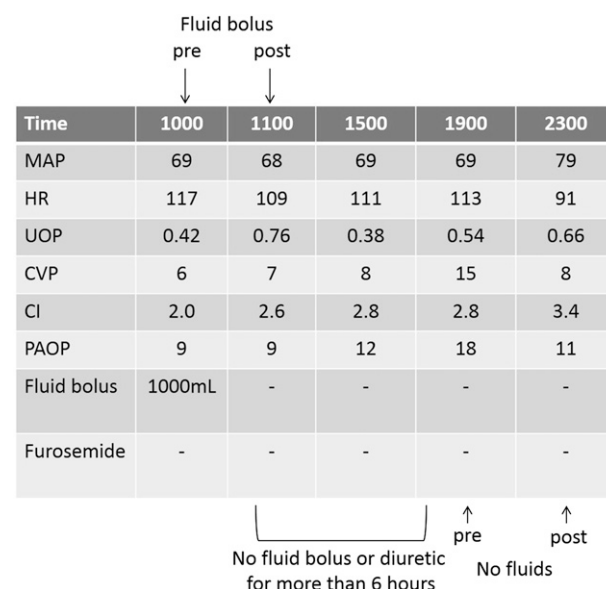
Fluid bolus
pre post
↓ ↓

| Time | 1000 | 1100 | 1500 | 1900 | 2300 |
|---|---|---|---|---|---|
| MAP | 69 | 68 | 69 | 69 | 79 |
| HR | 117 | 109 | 111 | 113 | 91 |
| UOP | 0.42 | 0.76 | 0.38 | 0.54 | 0.66 |
| CVP | 6 | 7 | 8 | 15 | 8 |
| CI | 2.0 | 2.6 | 2.8 | 2.8 | 3.4 |
| PAOP | 9 | 9 | 12 | 18 | 11 |
| Fluid bolus | 1000mL | - | - | - | - |
| Furosemide | - | - | - | - | - |

↑ pre ↑ post

No fluid bolus or diuretic for more than 6 hours

No fluids